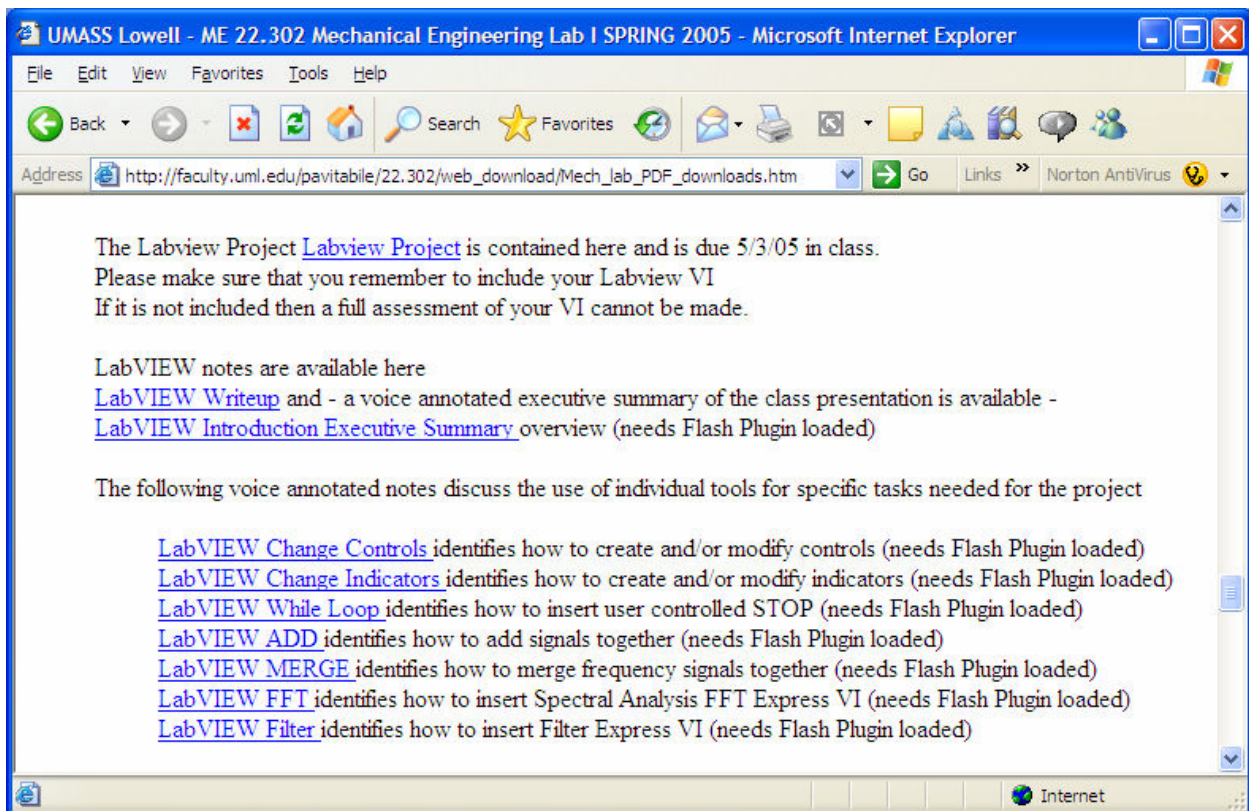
UMASS Lowell - ME 22.302 Mechanical Engineering Lab I SPRING 2005 - Microsoft Internet Explorer

File Edit View Favorites Tools Help

Back Search Favorites

Address http://faculty.uml.edu/pavitabile/22.302/web_download/Mech_lab_PDF_downloads.htm Go Links » Norton AntiVirus

The Labview Project Labview Project is contained here and is due 5/3/05 in class.
Please make sure that you remember to include your Labview VI
If it is not included then a full assessment of your VI cannot be made.

LabVIEW notes are available here
LabVIEW Writeup and - a voice annotated executive summary of the class presentation is available -
LabVIEW Introduction Executive Summary overview (needs Flash Plugin loaded)

The following voice annotated notes discuss the use of individual tools for specific tasks needed for the project

LabVIEW Change Controls identifies how to create and/or modify controls (needs Flash Plugin loaded)
LabVIEW Change Indicators identifies how to create and/or modify indicators (needs Flash Plugin loaded)
LabVIEW While Loop identifies how to insert user controlled STOP (needs Flash Plugin loaded)
LabVIEW ADD identifies how to add signals together (needs Flash Plugin loaded)
LabVIEW MERGE identifies how to merge frequency signals together (needs Flash Plugin loaded)
LabVIEW FFT identifies how to insert Spectral Analysis FFT Express VI (needs Flash Plugin loaded)
LabVIEW Filter identifies how to insert Filter Express VI (needs Flash Plugin loaded)

Internet